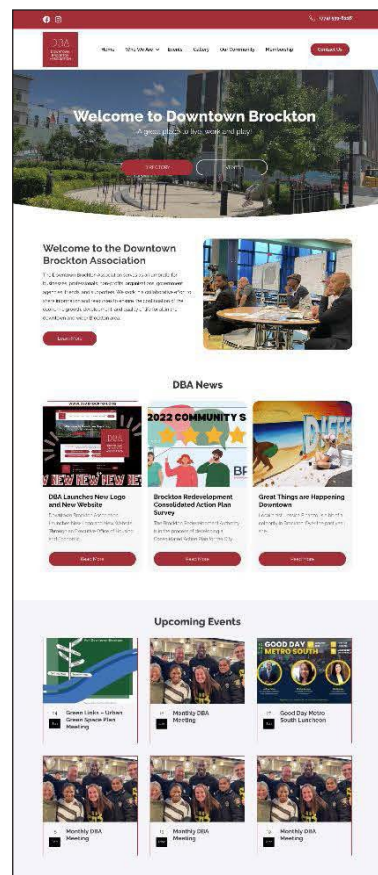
(774) 499-6008

DBA

Home Who We Are Events Gallery Our Community Membership Contact Us

Welcome to Downtown Brockton

A great place to live, work and play!

Welcome to the Downtown Brockton Association

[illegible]

Learn More

DBA News

NEW NEW NEW

DBA Launches New Logo and New Website

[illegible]

Read More

2022 COMMUNITY S

Brockton Redevelopment Consolidated Action Plan Survey

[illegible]

Read More

Great Things are Happening Downtown

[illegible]

Read More

Upcoming Events

Green Links – Urban Green Space Plan Meeting

Monthly DBA Meeting

GOOD DAY METRO SOUTH

Good Day Metro South Luncheon

Monthly DBA Meeting

Monthly DBA Meeting

Monthly DBA Meeting